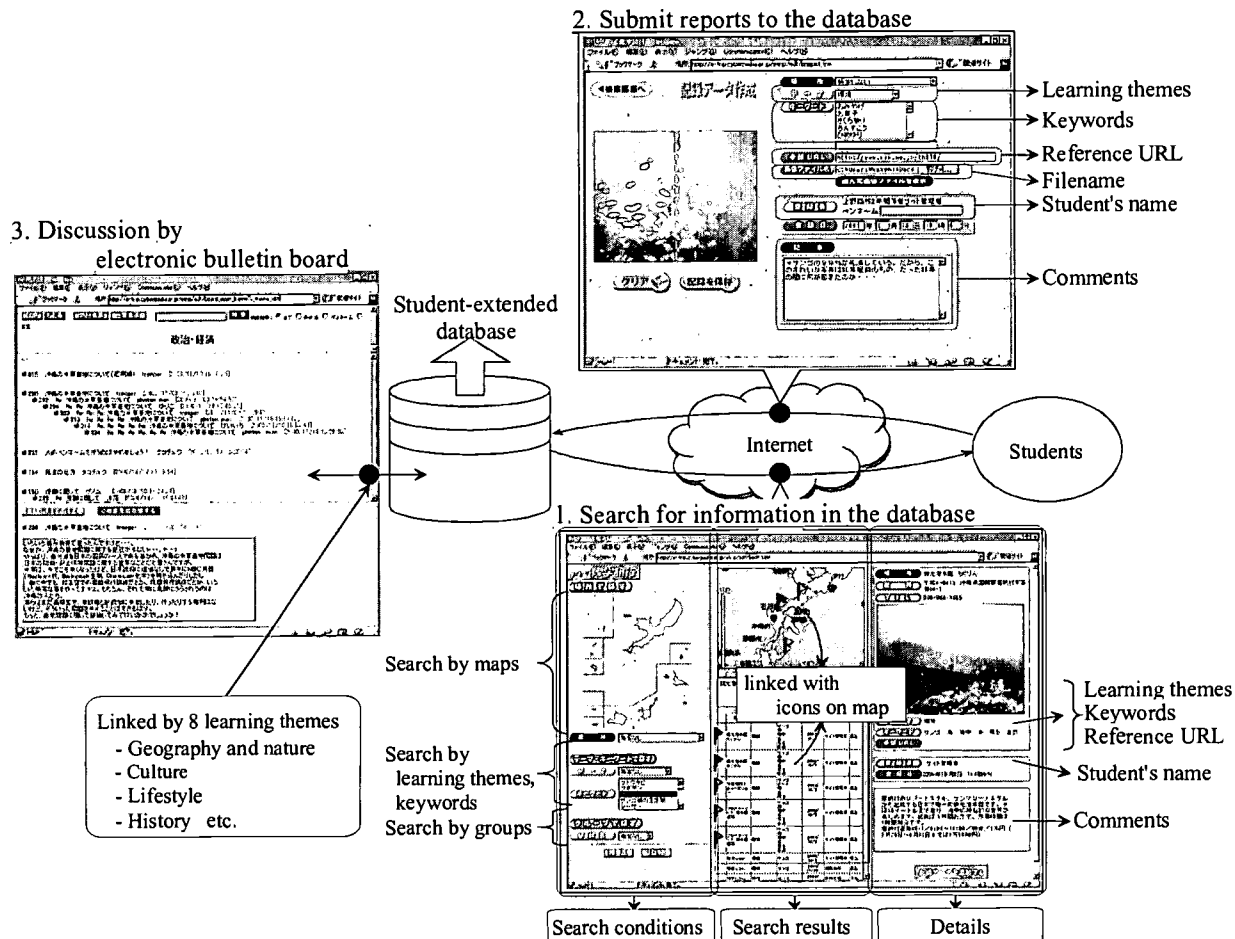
2. Submit reports to the database

Learning themes
Keywords
Reference URL
Filename
Student's name
Comments

3. Discussion by electronic bulletin board

政治・経済

Student-extended database

Internet

Students

1. Search for information in the database

Search by maps

linked with icons on map

Search by learning themes, keywords

Search by groups

Learning themes
Keywords
Reference URL

Student's name

Comments

Linked by 8 learning themes
- Geography and nature
- Culture
- Lifestyle
- History etc.

Search conditions

Search results

Details